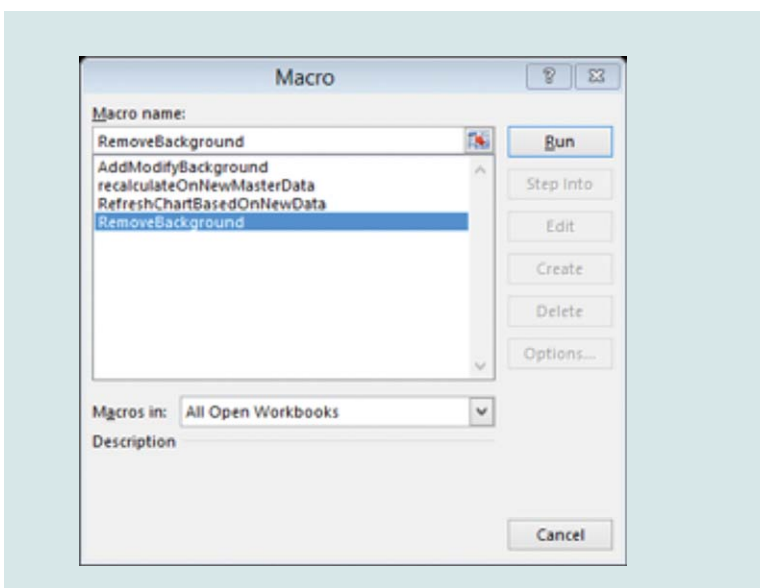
Macro

?

Macro name:

RemoveBackground

AddModifyBackground
recalculateOnNewMasterData
RefreshChartBasedOnNewData
RemoveBackground

Run

Step Into

Edit

Create

Delete

Options...

Macros in: All Open Workbooks

Description

Cancel